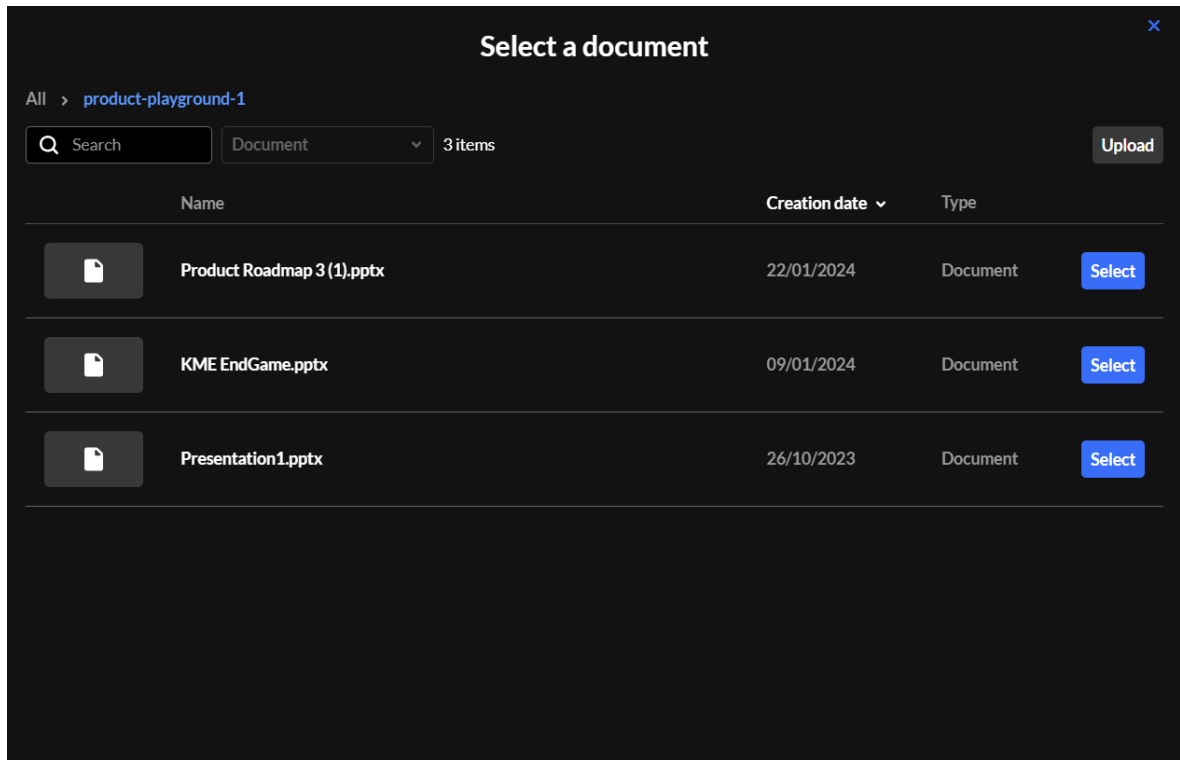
Select a document

×

All > product-playground-1

Search

Document

3 items

Upload

| Name | Creation date | Type | |
|---|---|---|---|
| Product Roadmap 3 (1).pptx | 22/01/2024 | Document | Select |
| KME EndGame.pptx | 09/01/2024 | Document | Select |
| Presentation1.pptx | 26/10/2023 | Document | Select |